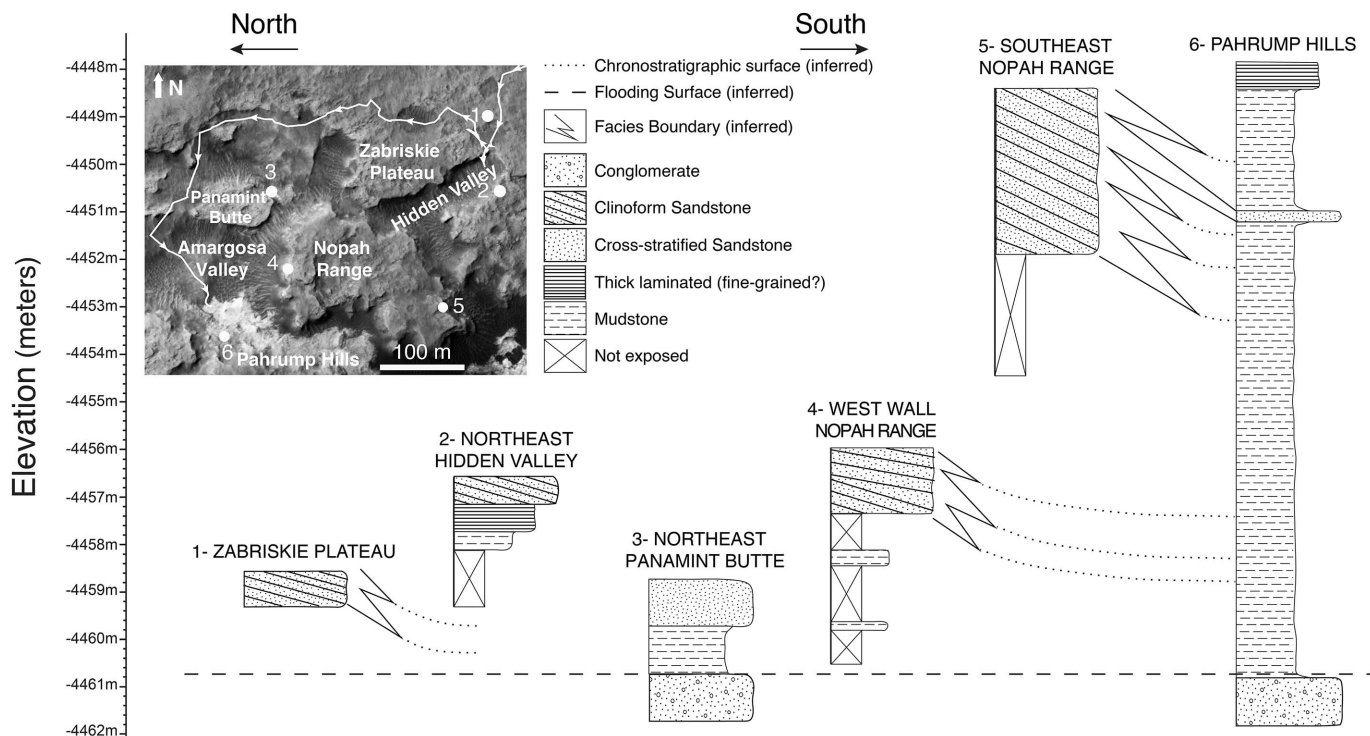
North

South

N

1

Zabriskie Plateau

3

Panamint Butte

2

Hidden Valley

Amargosa Valley

4

Nopah Range

5

6

Pahrump Hills

100 m

Chronostratigraphic surface (inferred)

Flooding Surface (inferred)

Facies Boundary (inferred)

Conglomerate

Clinoform Sandstone

Cross-stratified Sandstone

Thick laminated (fine-grained?)

Mudstone

Not exposed

5- SOUTHEAST NOPAH RANGE

6- PAHRUMP HILLS

Elevation (meters)

-4448m

-4449m

-4450m

-4451m

-4452m

-4453m

-4454m

-4455m

-4456m

-4457m

-4458m

-4459m

-4460m

-4461m

-4462m

4- WEST WALL NOPAH RANGE

2- NORTHEAST HIDDEN VALLEY

3- NORTHEAST PANAMINT BUTTE

1- ZABRISKIE PLATEAU